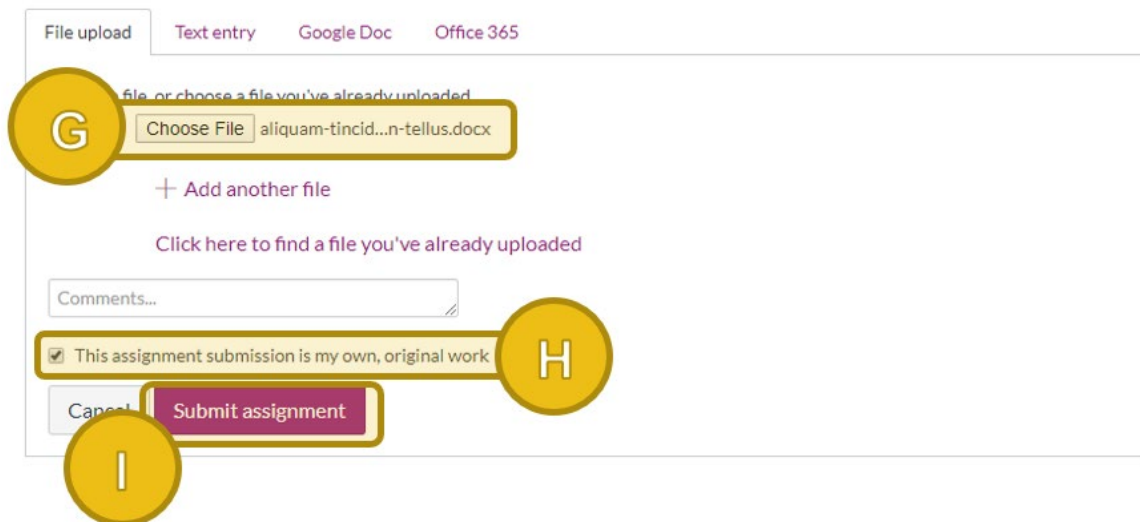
File upload Text entry Google Doc Office 365

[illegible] file, or choose a file you've already uploaded

G

Choose File aliquam-tincid...n-tellus.docx

+ Add another file

Click here to find a file you've already uploaded

Comments...

This assignment submission is my own, original work

H

Canc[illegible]

Submit assignment

I